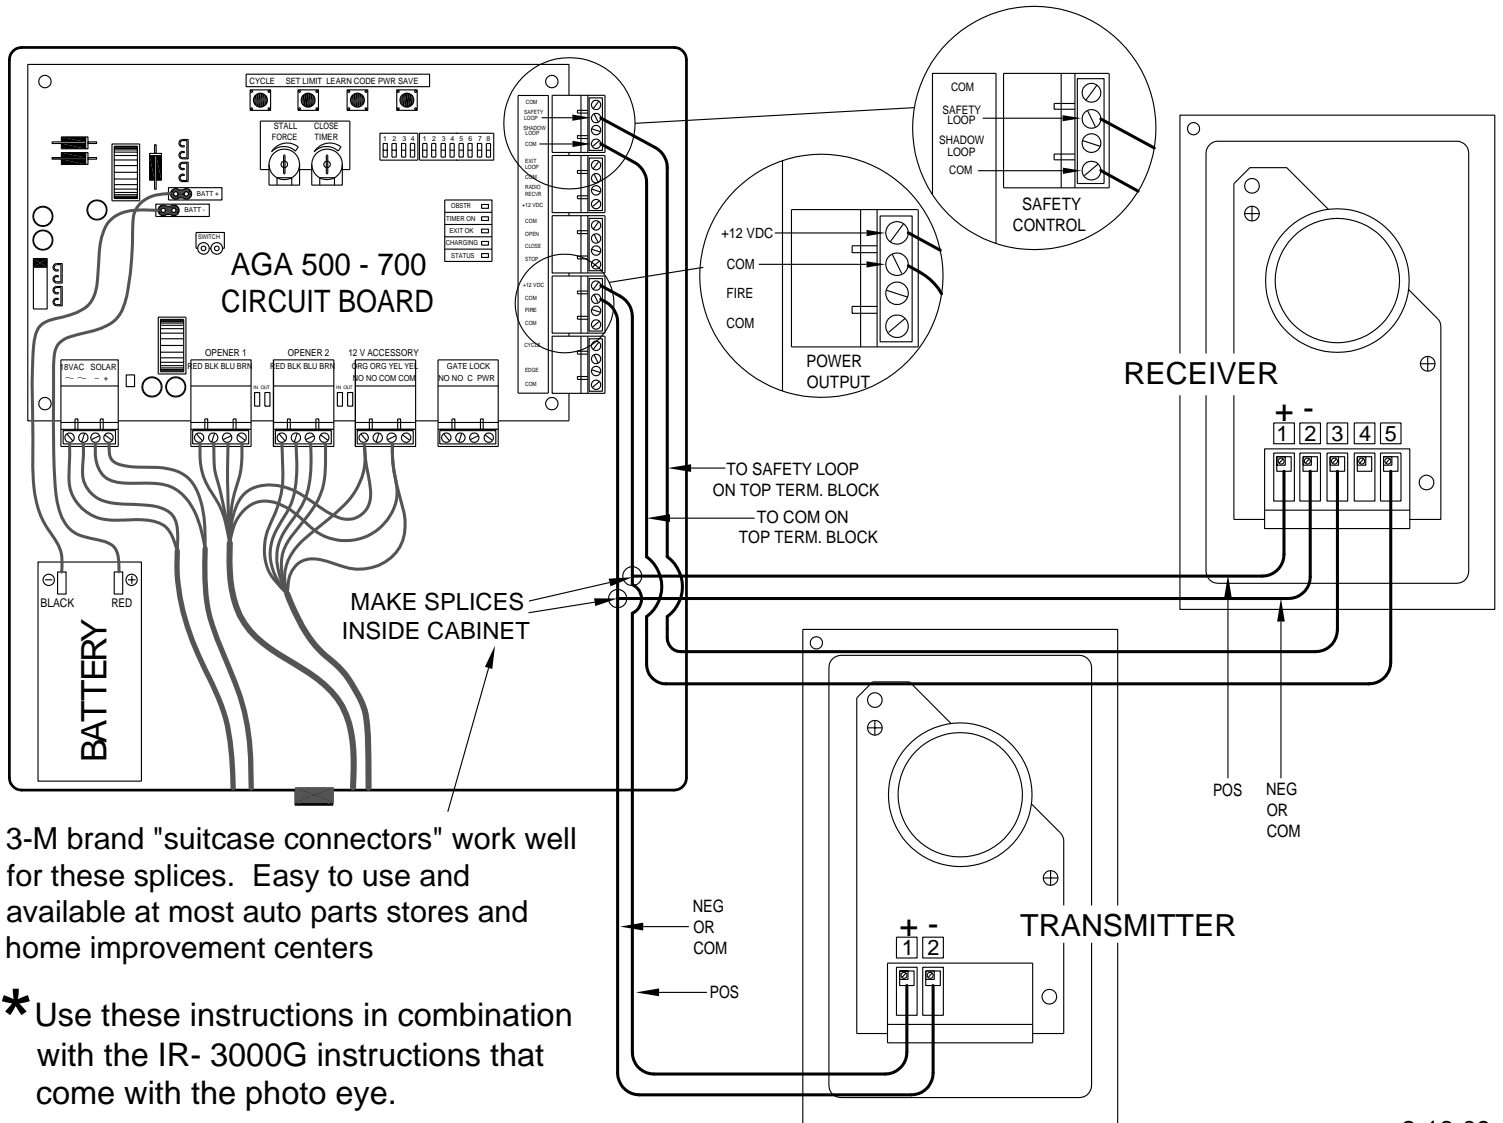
CYCLE SET LIMIT LEARN CODE PWR SAVE

STALL FORCE CLOSE TIMER

1 2 3 4 1 2 3 4 5 6 7 8

BATT +
BATT -

OBSTR
TIMER ON
EXIT OK
CHARGING
STATUS

SWITCH

AGA 500 - 700
CIRCUIT BOARD

COM
SAFETY LOOP
SHADOW LOOP
COM
EXIT LOOP
COM
RADIO RECVR
+12 VDC
COM
OPEN
CLOSE
STOP
+12 VDC
COM
FIRE
COM
CYCLE
EDGE
COM

18VAC SOLAR
~ ~ - +

OPENER 1
RED BLK BLU BRN

OPENER 2
RED BLK BLU BRN

IN OUT

IN OUT

12 V ACCESSORY
ORG ORG YEL YEL
NO NO COM COM

GATE LOCK
NO NO C PWR

COM
SAFETY LOOP
SHADOW LOOP
COM
SAFETY CONTROL

+12 VDC
COM
FIRE
COM
POWER OUTPUT

RECEIVER
+ -
1 2 3 4 5

TO SAFETY LOOP ON TOP TERM. BLOCK
TO COM ON TOP TERM. BLOCK

BLACK RED
BATTERY

MAKE SPLICES INSIDE CABINET

POS
NEG OR COM

3-M brand "suitcase connectors" work well for these splices. Easy to use and available at most auto parts stores and home improvement centers

NEG OR COM
POS

TRANSMITTER
+ -
1 2

*Use these instructions in combination with the IR- 3000G instructions that come with the photo eye.

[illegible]